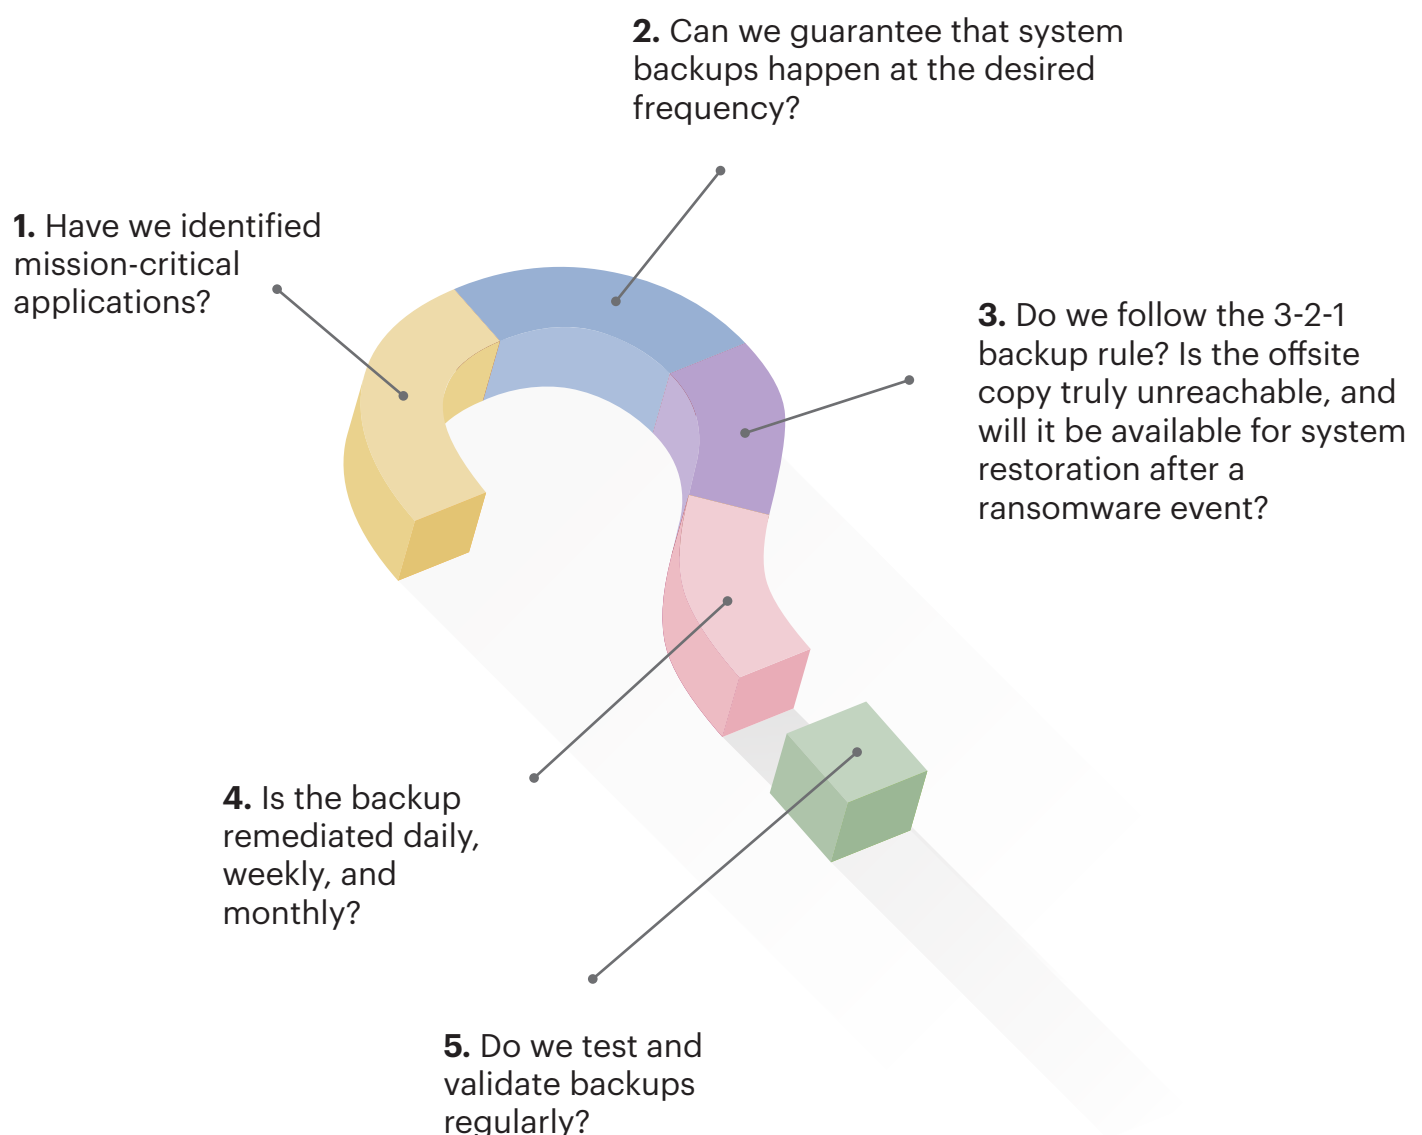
2. Can we guarantee that system backups happen at the desired frequency?

1. Have we identified mission-critical applications?

3. Do we follow the 3-2-1 backup rule? Is the offsite copy truly unreachable, and will it be available for system restoration after a ransomware event?

4. Is the backup remediated daily, weekly, and monthly?

5. Do we test and validate backups regularly?